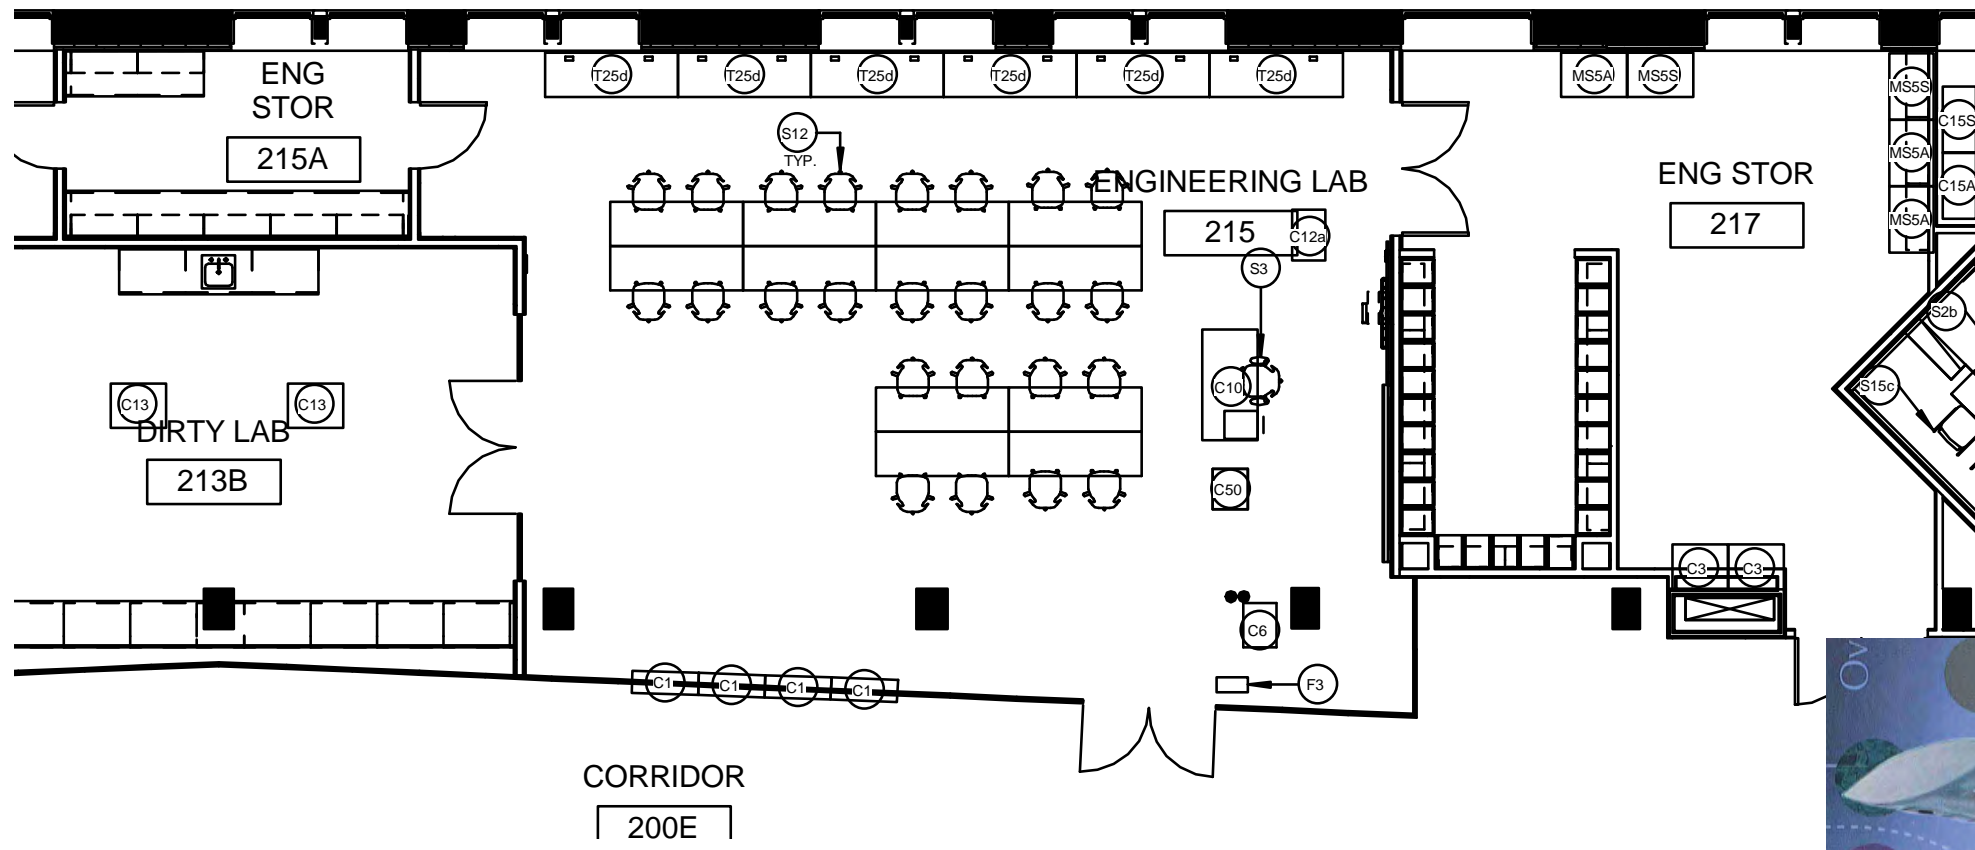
ENG STOR
215A

T25d T25d T25d T25d T25d T25d

MS5A MS5S

MS5S
C15S
MS5A
C15A
MS5A

S12
TYP.

ENGINEERING LAB
215
C12a
S3

ENG STOR
217

S2b
S15c

C13 C13
DIRTY LAB
213B

C10

C50

C3 C3

C6

C1 C1 C1 C1

F3

CORRIDOR
200E